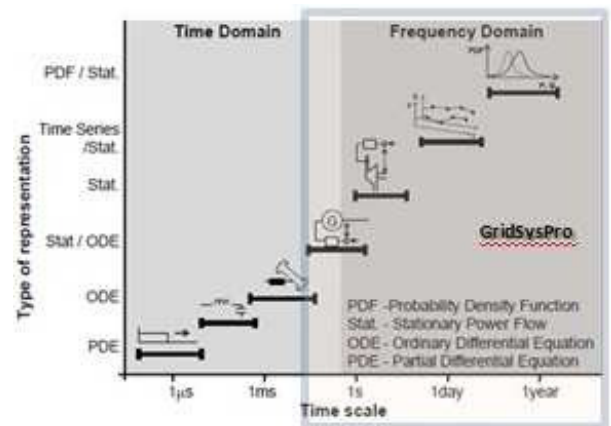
Time Domain

Frequency Domain

Type of representation

PDF / Stat.

Time Series /Stat.

Stat.

Stat / ODE

ODE

PDE

PDF

G

GridSysPro

PDF -Probability Density Function
Stat. - Stationary Power Flow
ODE - Ordinary Differential Equation
PDE - Partial Differential Equation

1μs

1ms

1s

1day

1year

Time scale